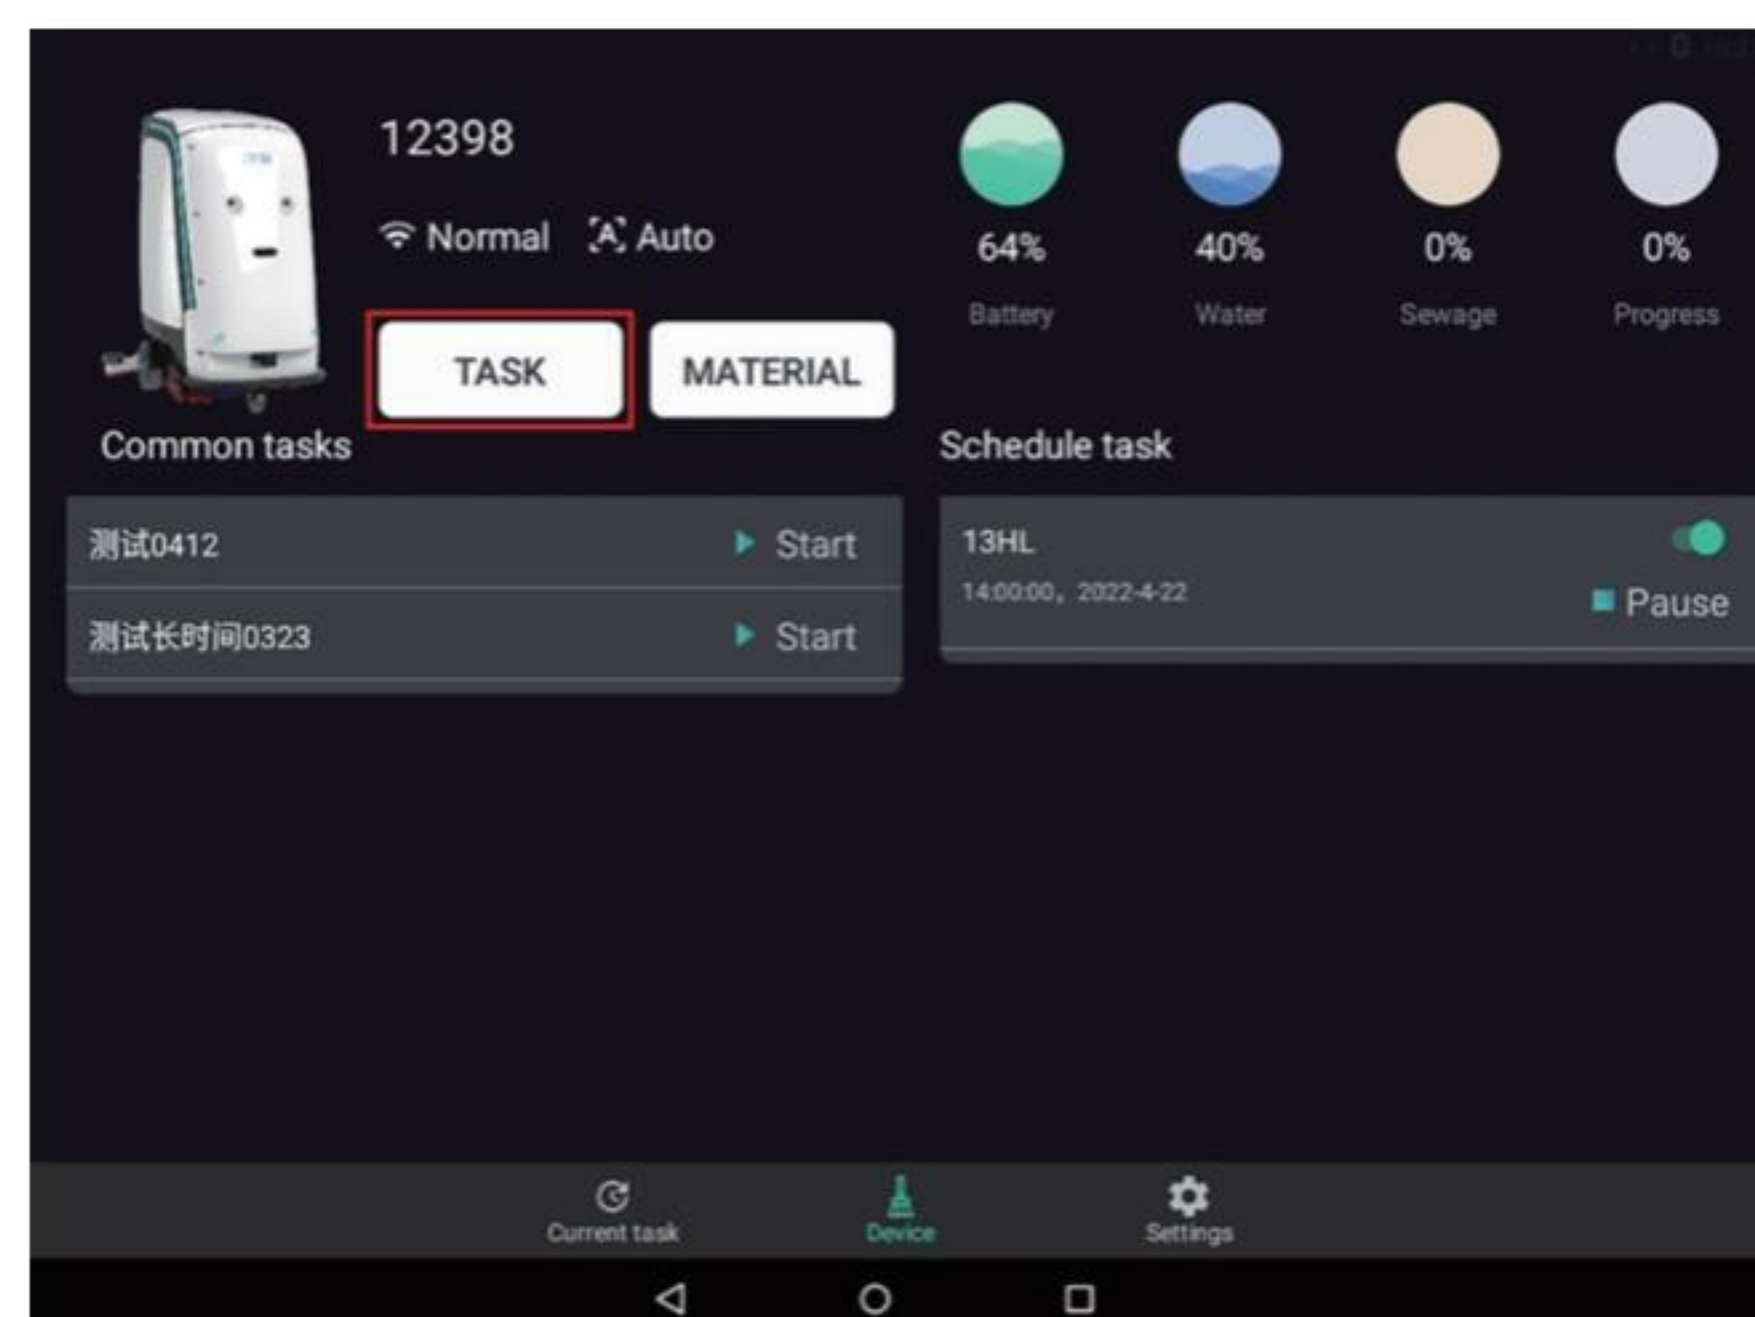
12398

Normal Auto

TASK

MATERIAL

64%
Battery

40%
Water

0%
Sewage

0%
Progress

Common tasks

测试0412 Start

测试长时间0323 Start

Schedule task

13HL
14:00:00，2022-4-22

Pause

Current task

Device

Settings